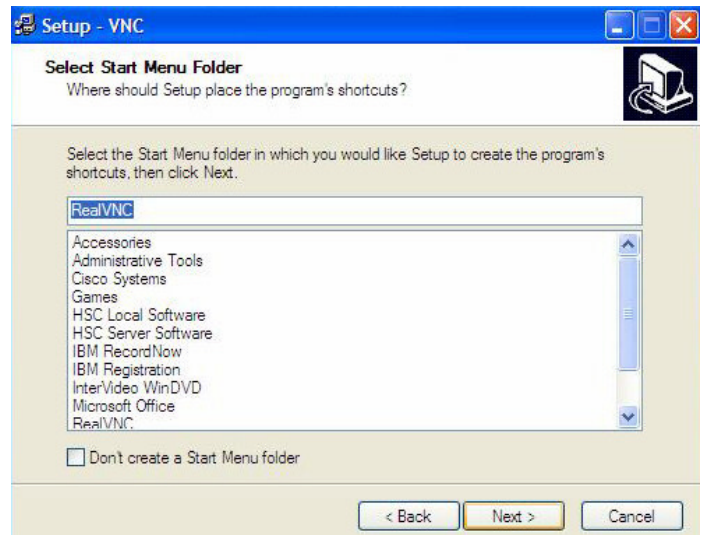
Setup - VNC

Select Start Menu Folder
Where should Setup place the program's shortcuts?

Select the Start Menu folder in which you would like Setup to create the program's shortcuts, then click Next.

RealVNC

Accessories
Administrative Tools
Cisco Systems
Games
HSC Local Software
HSC Server Software
IBM RecordNow
IBM Registration
InterVideo WinDVD
Microsoft Office
RealVNC

Don't create a Start Menu folder

< Back
Next >
Cancel